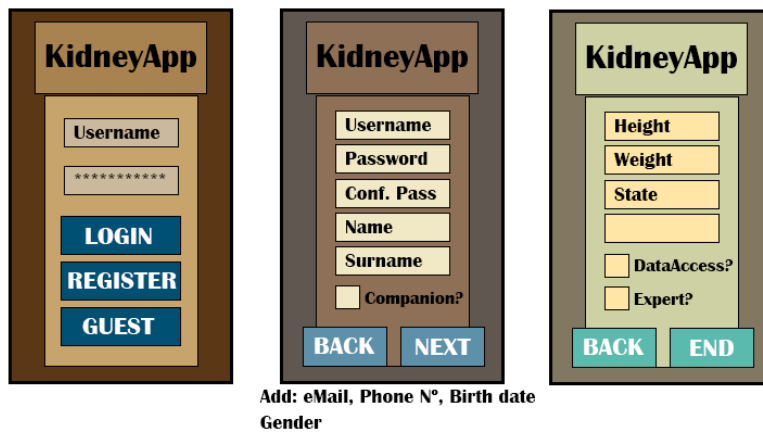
KidneyApp

Username

***********

LOGIN

REGISTER

GUEST

KidneyApp

Username

Password

Conf. Pass

Name

Surname

Companion?

BACK

NEXT

Add: eMail, Phone Nº, Birth date Gender

KidneyApp

Height

Weight

State

DataAccess?

Expert?

BACK

END